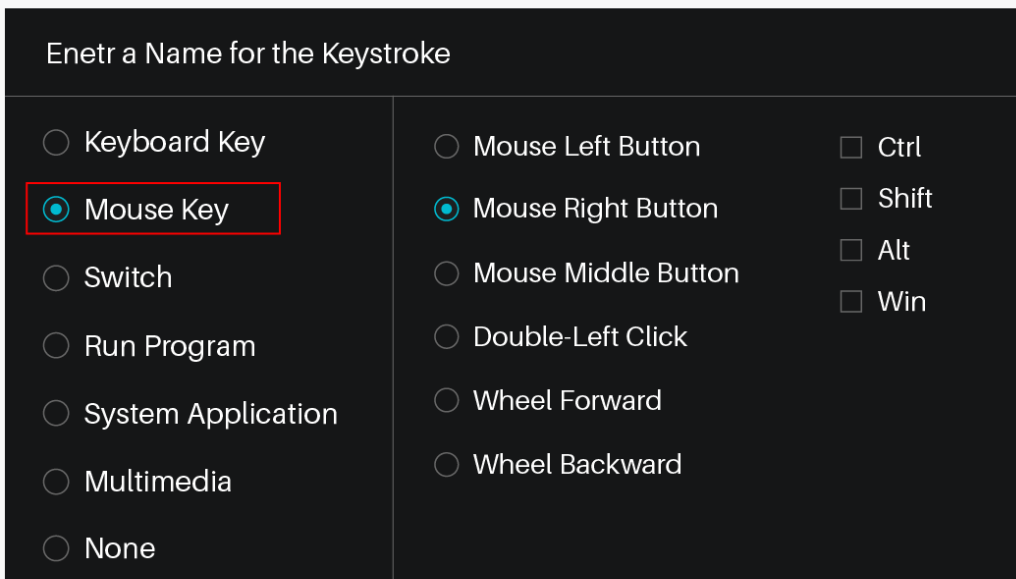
Enetr a Name for the Keystroke

Keyboard Key
Mouse Key
Switch
Run Program
System Application
Multimedia
None

Mouse Left Button
Mouse Right Button
Mouse Middle Button
Double-Left Click
Wheel Forward
Wheel Backward

Ctrl
Shift
Alt
Win